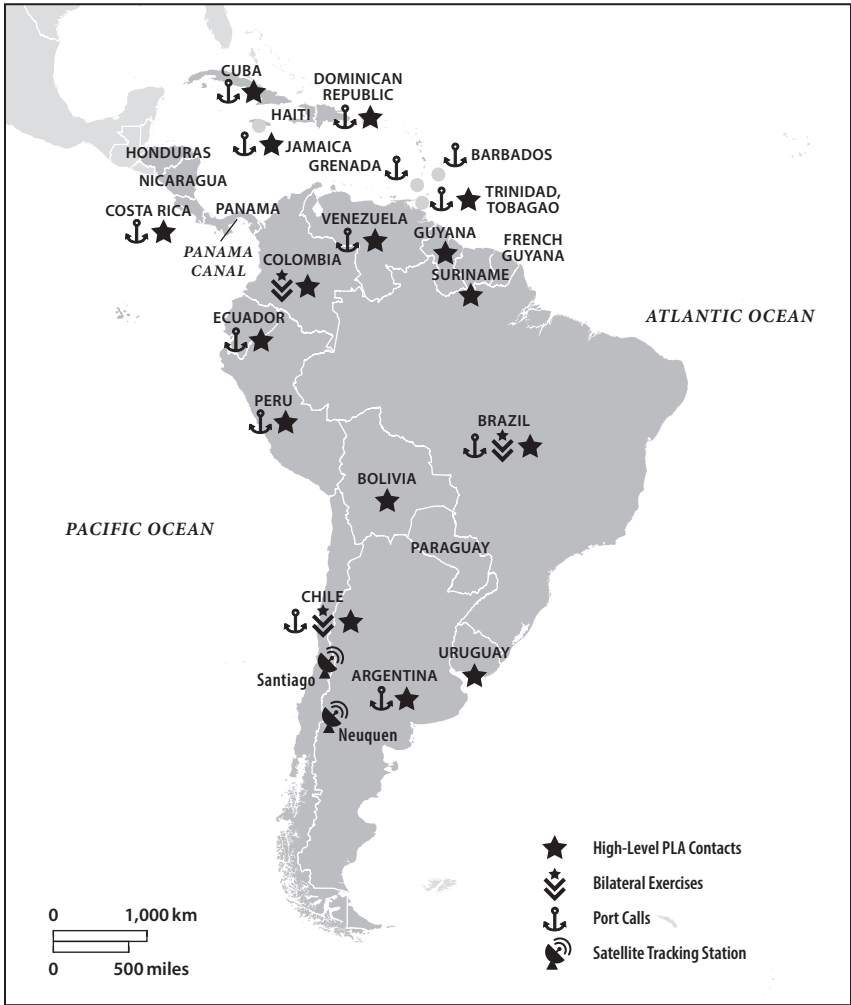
CUBA
DOMINICAN REPUBLIC
HAITI
JAMAICA
HONDURAS
GRENADA
BARBADOS
NICARAGUA
TRINIDAD, TOBAGAO
COSTA RICA
PANAMA
VENEZUELA
GUYANA
FRENCH GUYANA
PANAMA CANAL
COLOMBIA
SURINAME
ECUADOR
ATLANTIC OCEAN
PERU
BRAZIL
BOLIVIA
PACIFIC OCEAN
PARAGUAY
CHILE
URUGUAY
Santiago
ARGENTINA
Neuquen

High-Level PLA Contacts
Bilateral Exercises
Port Calls
Satellite Tracking Station

0 1,000 km
0 500 miles